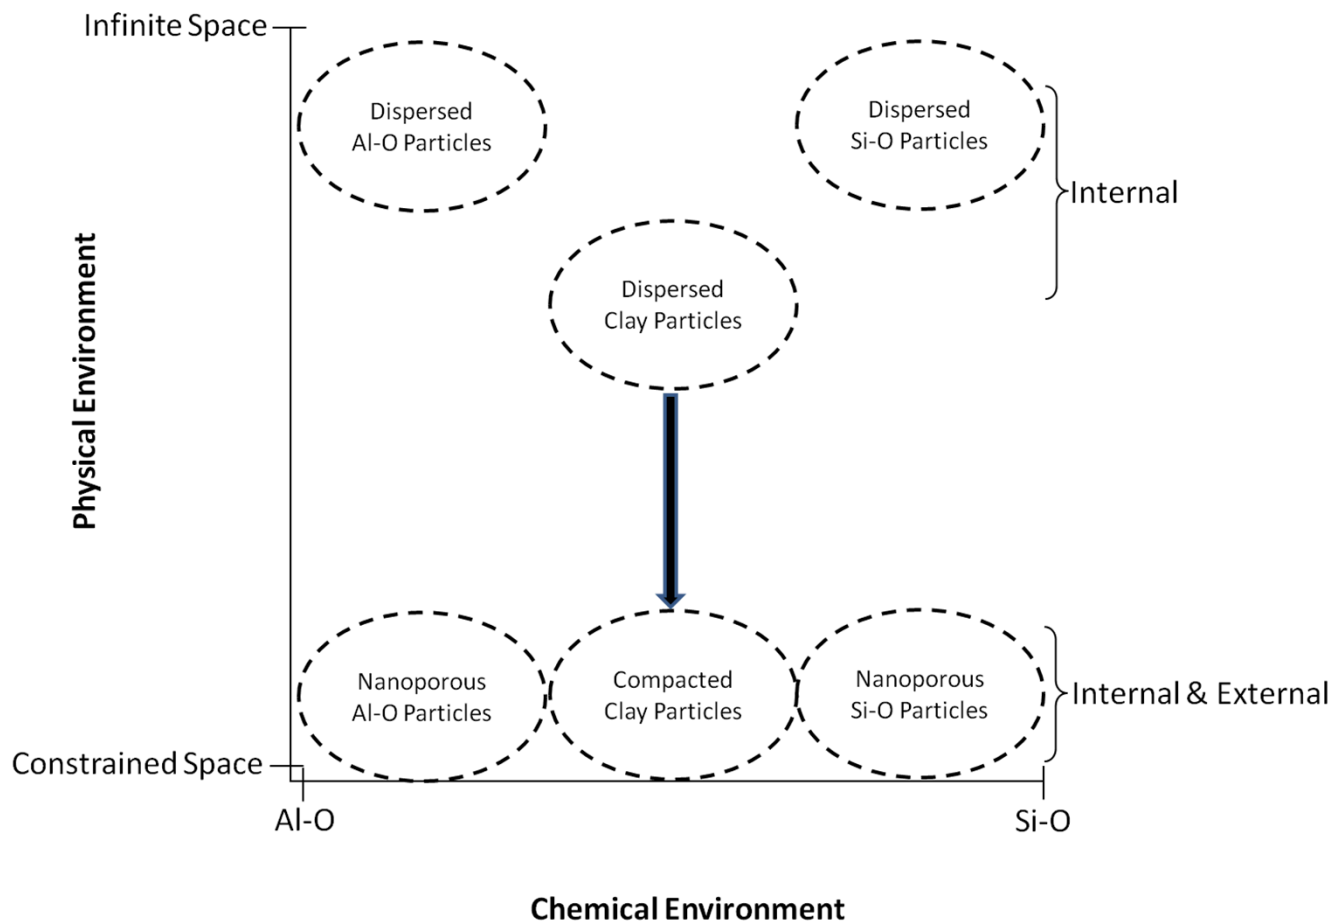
Infinite Space

Dispersed Al-O Particles

Dispersed Si-O Particles

Internal

Physical Environment

Dispersed Clay Particles

Nanoporous Al-O Particles

Compacted Clay Particles

Nanoporous Si-O Particles

Internal & External

Constrained Space

Al-O

Si-O

Chemical Environment